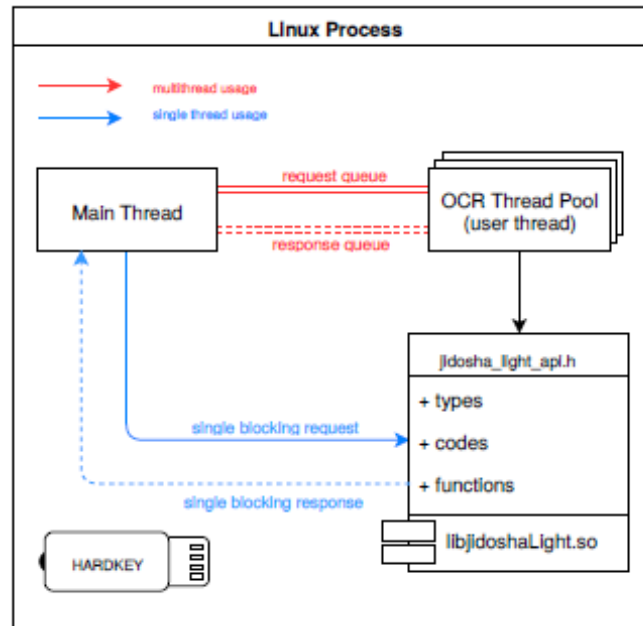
Linux Process

multithread usage
single thread usage

Main Thread

request queue
response queue

OCR Thread Pool
(user thread)

jidosha_light_api.h
+ types
+ codes
+ functions

single blocking request
single blocking response

libjidoshaLight.so

HARDKEY